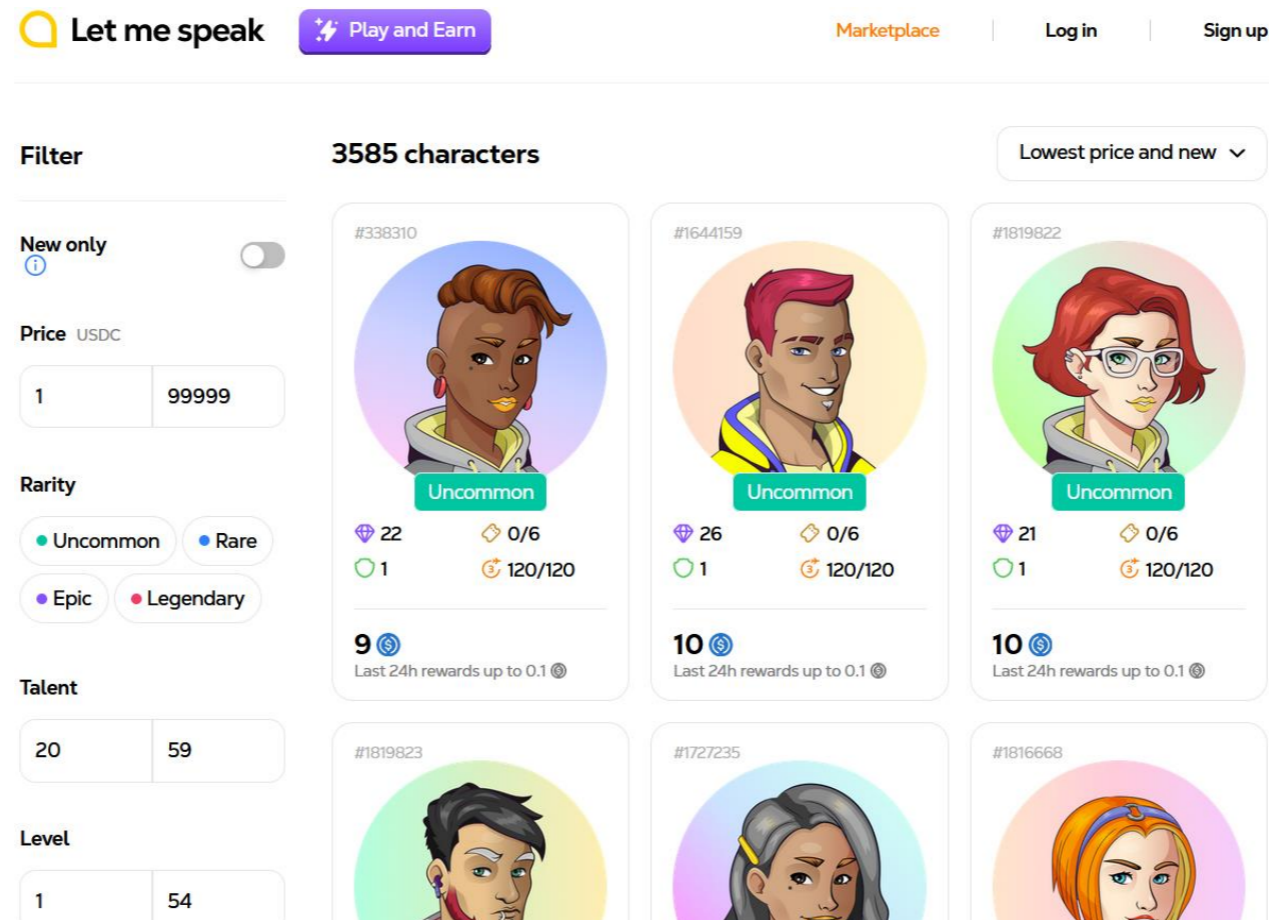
Let me speak

Play and Earn

Marketplace

Log in

Sign up

Filter

New only

Price USDC

| 1 | 99999 |
|---|---|

Rarity

Uncommon
Rare
Epic
Legendary

Talent

| 20 | 59 |
|---|---|

Level

| 1 | 54 |
|---|---|

3585 characters

Lowest price and new

#338310
Uncommon
22
0/6
1
120/120
9
Last 24h rewards up to 0.1

#1644159
Uncommon
26
0/6
1
120/120
10
Last 24h rewards up to 0.1

#1819822
Uncommon
21
0/6
1
120/120
10
Last 24h rewards up to 0.1

#1819823

#1727235

#1816668